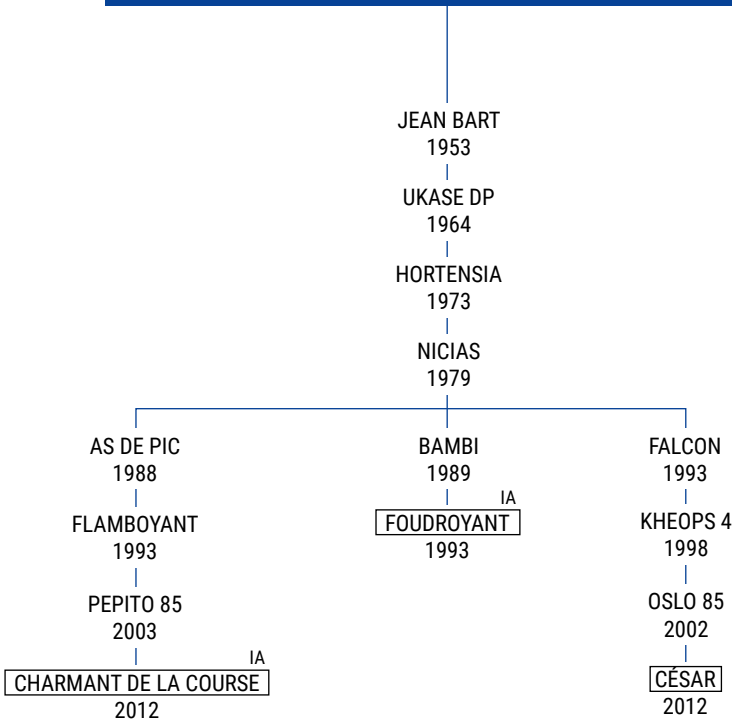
JEAN BART
1953

UKASE DP
1964

HORTENSIA
1973

NICIAS
1979

AS DE PIC
1988

FLAMBOYANT
1993

PEPITO 85
2003

IA
CHARMANT DE LA COURSE
2012

BAMBI
1989

IA
FOUDROYANT
1993

FALCON
1993

KHEOPS 4
1998

OSLO 85
2002

CÉSAR
2012